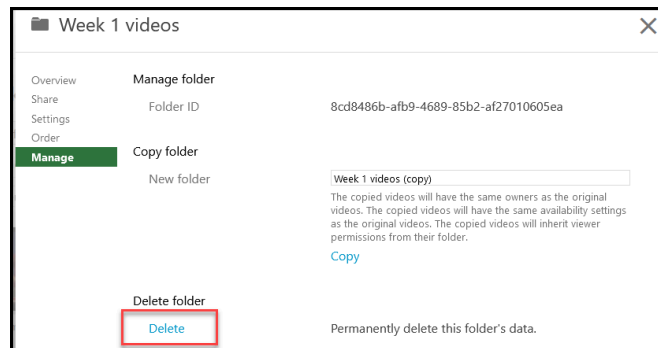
Week 1 videos

×

Overview
Share
Settings
Order
Manage

Manage folder

Folder ID 8cd8486b-afb9-4689-85b2-af27010605ea

Copy folder

New folder

Week 1 videos (copy)

The copied videos will have the same owners as the original videos. The copied videos will have the same availability settings as the original videos. The copied videos will inherit viewer permissions from their folder.

Copy

Delete folder

Delete

Permanently delete this folder's data.